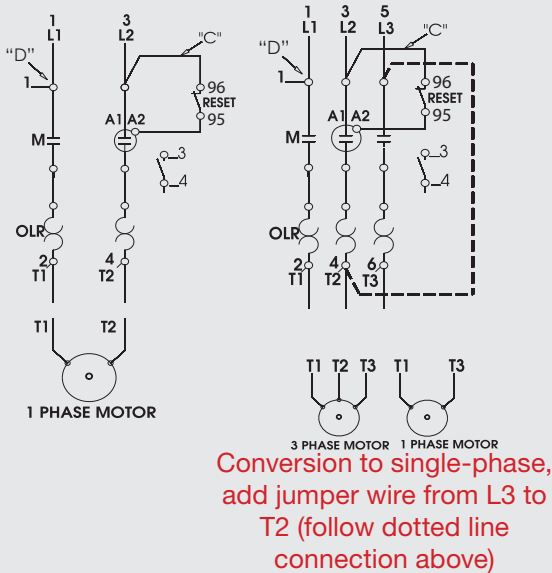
1
L1
"D"
1
M
OLR
2
T1
3
L2
"C"
96
RESET
95
A1 A2
3
4
4
T2
T1 T2
1 PHASE MOTOR

1
L1
"D"
1
M
OLR
2
T1
3
L2
5
L3
"C"
96
RESET
95
A1 A2
3
4
4
T2
6
T3
T1 T2 T3
3 PHASE MOTOR
T1 T3
1 PHASE MOTOR

Conversion to single-phase, add jumper wire from L3 to T2 (follow dotted line connection above)